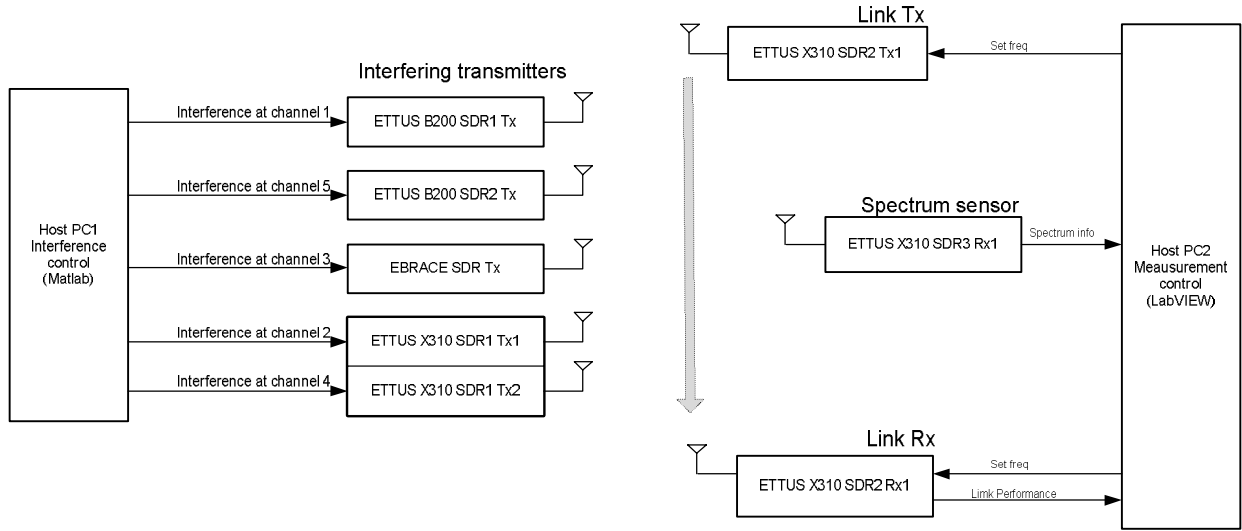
Host PC1
Interference
control
(Matlab)

Interfering transmitters

Interference at channel 1
ETTUS B200 SDR1 Tx

Interference at channel 5
ETTUS B200 SDR2 Tx

Interference at channel 3
EBRACE SDR Tx

Interference at channel 2
ETTUS X310 SDR1 Tx1

Interference at channel 4
ETTUS X310 SDR1 Tx2

Link Tx
ETTUS X310 SDR2 Tx1
Set freq

Spectrum sensor
ETTUS X310 SDR3 Rx1
Spectrum info

Host PC2
Meausurement
control
(LabVIEW)

Link Rx
ETTUS X310 SDR2 Rx1
Set freq
Limk Performance